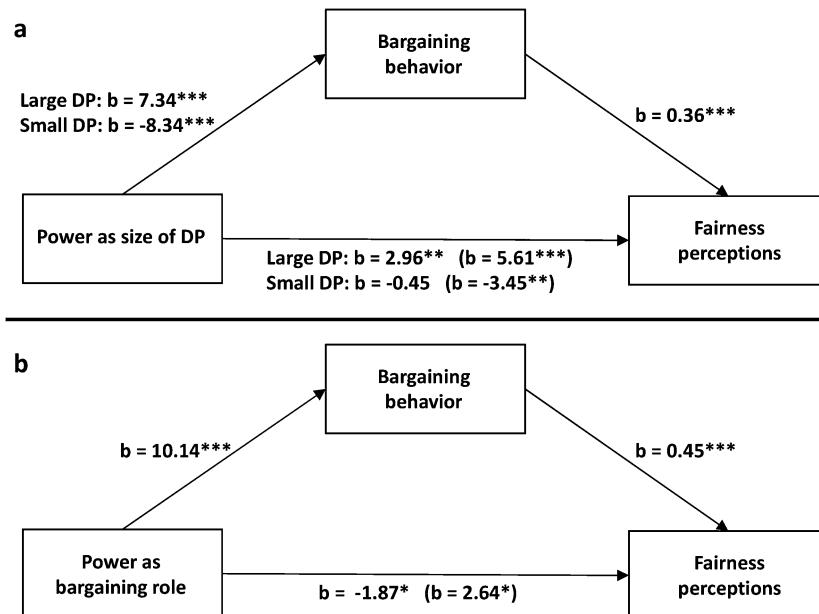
a

Bargaining behavior

Large DP: b = 7.34***
Small DP: b = -8.34***

b = 0.36***

Power as size of DP

Large DP: b = 2.96** (b = 5.61***)
Small DP: b = -0.45 (b = -3.45**)

Fairness perceptions

b

Bargaining behavior

b = 10.14***

b = 0.45***

Power as bargaining role

b = -1.87* (b = 2.64*)

Fairness perceptions